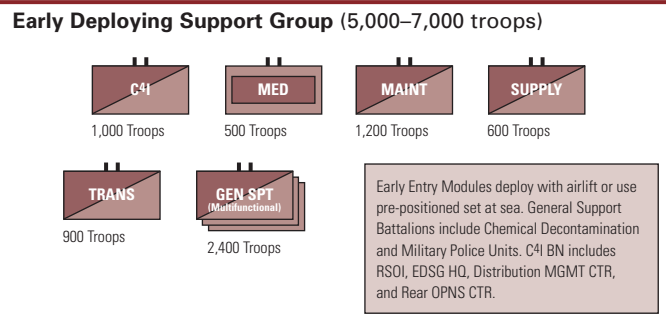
**Early Deploying Support Group** (5,000–7,000 troops)

C$^4$I
1,000 Troops

MED
500 Troops

MAINT
1,200 Troops

SUPPLY
600 Troops

TRANS
900 Troops

GEN SPT
(Multifunctional)
2,400 Troops

Early Entry Modules deploy with airlift or use pre-positioned set at sea. General Support Battalions include Chemical Decontamination and Military Police Units. C$^4$I BN includes RSOI, EDSG HQ, Distribution MGMT CTR, and Rear OPNS CTR.